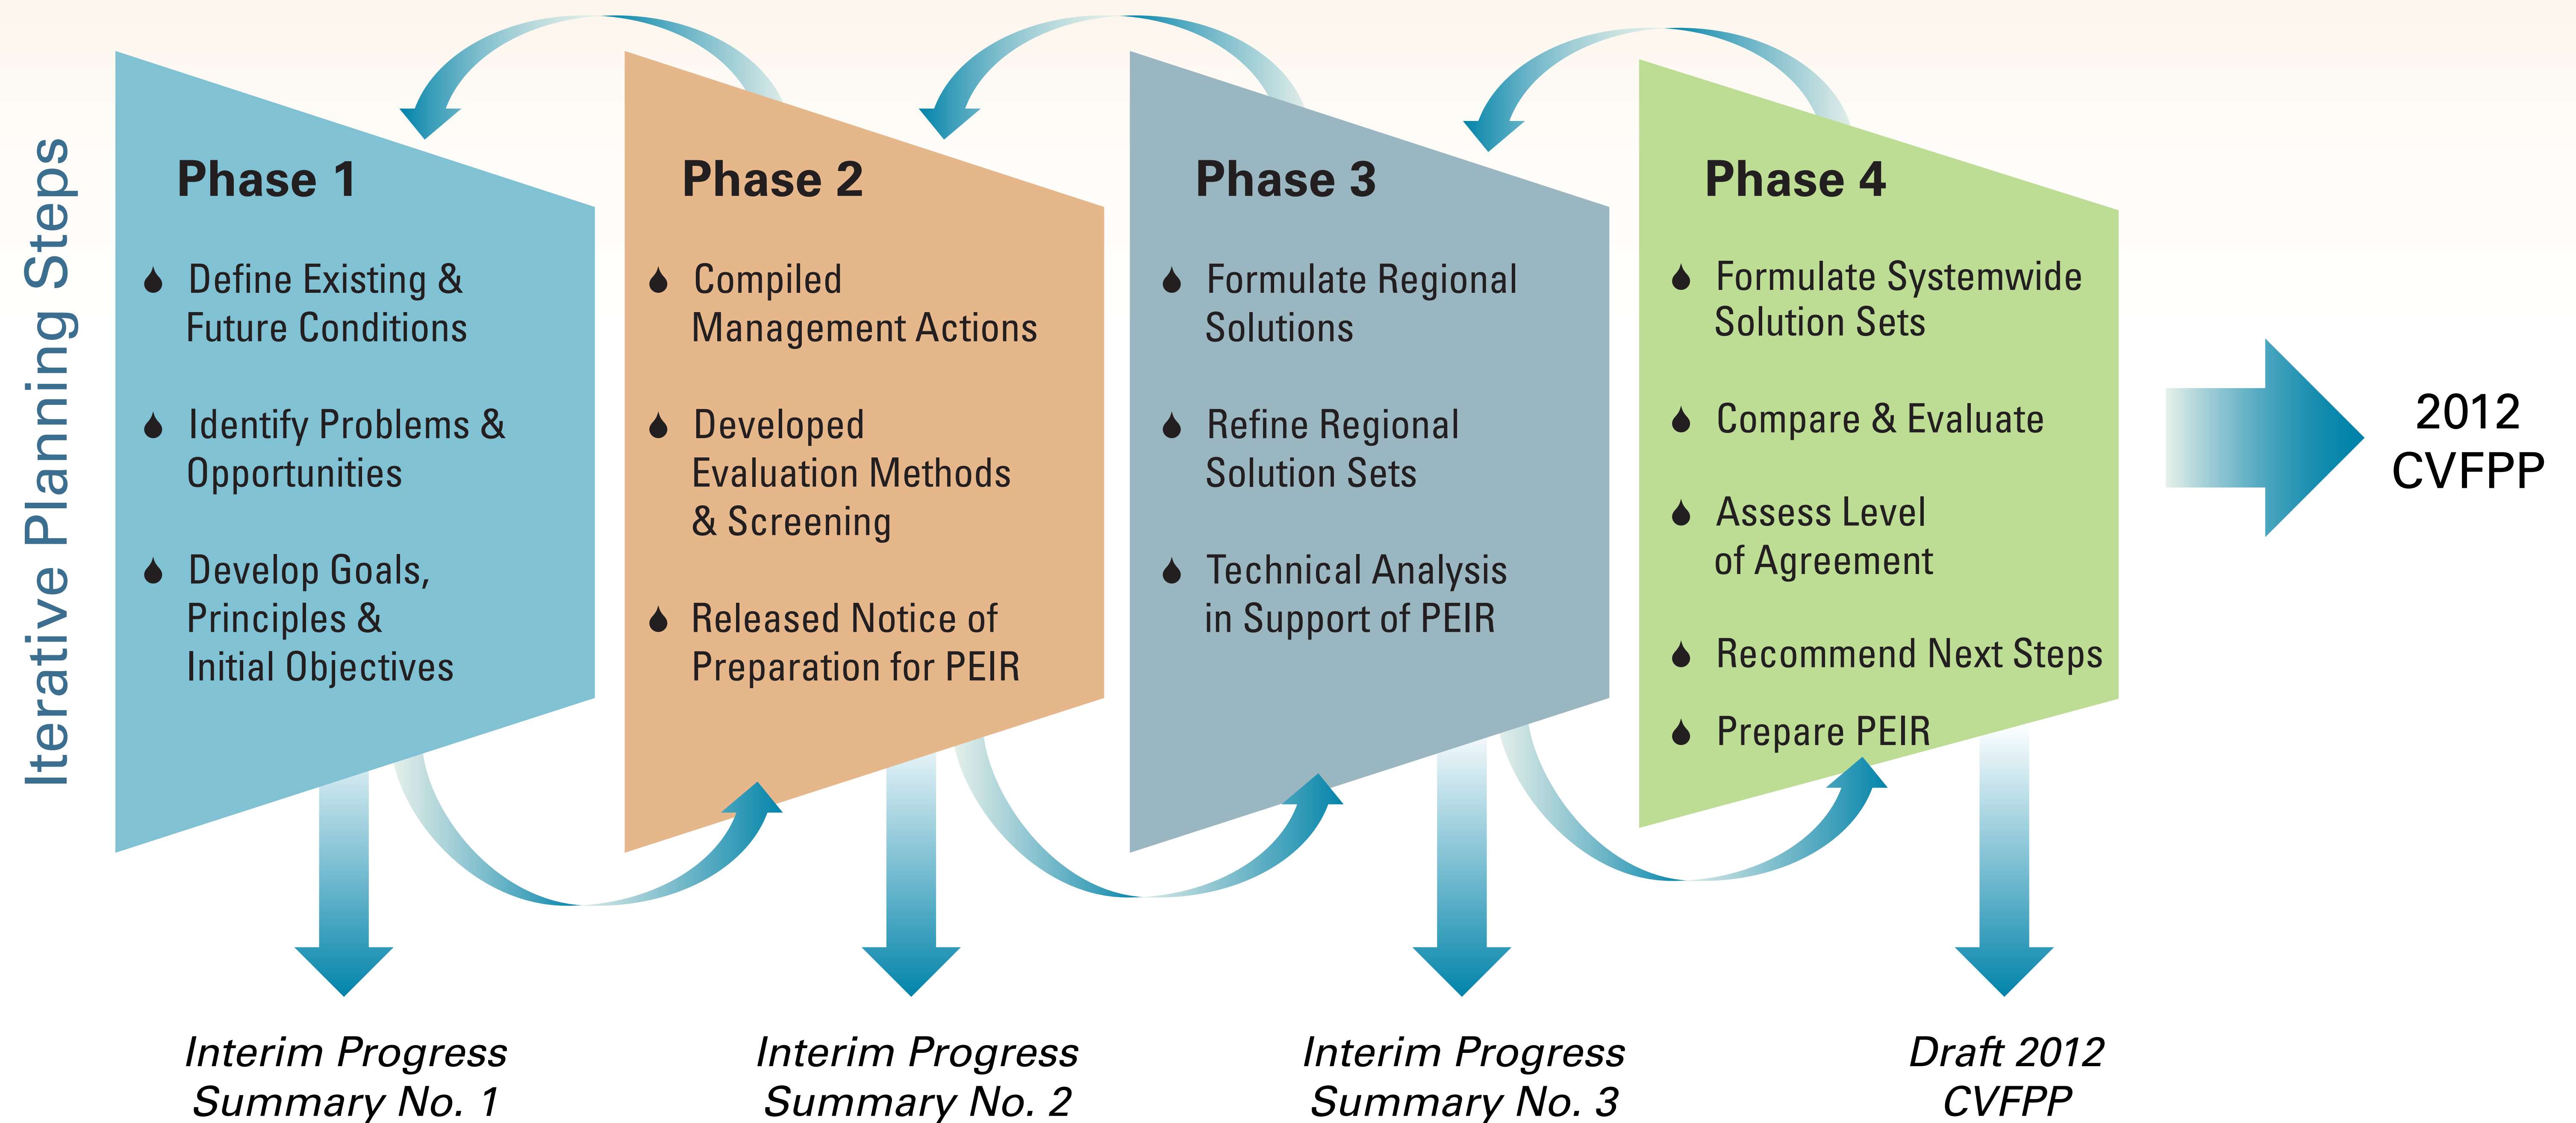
Iterative Planning Steps

Phase 1

Define Existing & Future Conditions

Identify Problems & Opportunities

Develop Goals, Principles & Initial Objectives

Phase 2

Compiled Management Actions

Developed Evaluation Methods & Screening

Released Notice of Preparation for PEIR

Phase 3

Formulate Regional Solutions

Refine Regional Solution Sets

Technical Analysis in Support of PEIR

Phase 4

Formulate Systemwide Solution Sets

Compare & Evaluate

Assess Level of Agreement

Recommend Next Steps

Prepare PEIR

2012 CVFPP

Interim Progress Summary No. 1

Interim Progress Summary No. 2

Interim Progress Summary No. 3

Draft 2012 CVFPP